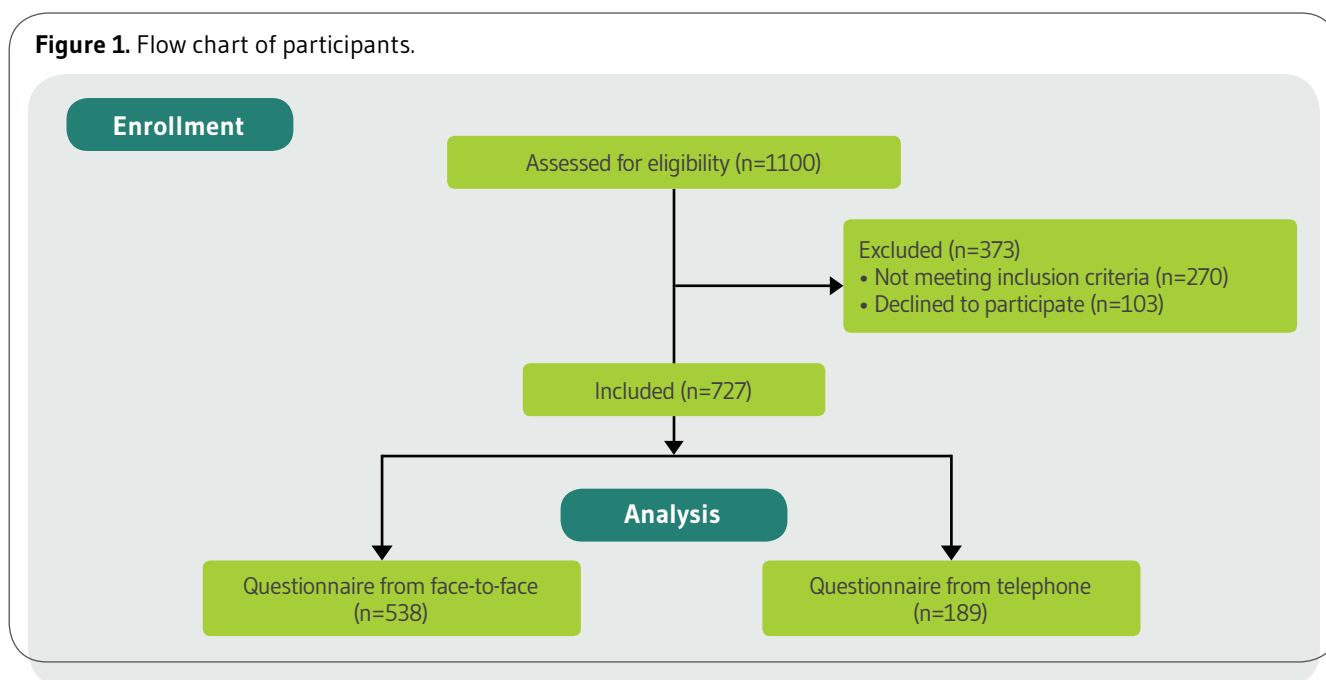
**Figure 1.** Flow chart of participants.

Enrollment

Assessed for eligibility (n=1100)

Excluded (n=373)
• Not meeting inclusion criteria (n=270)
• Declined to participate (n=103)

Included (n=727)

Analysis

Questionnaire from face-to-face (n=538)

Questionnaire from telephone (n=189)